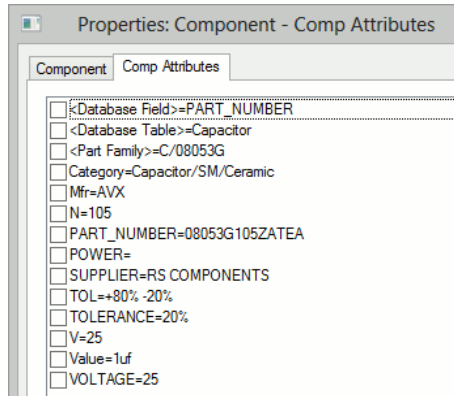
Properties: Component - Comp Attributes

Component

Comp Attributes

<Database Field>=PART_NUMBER
<Database Table>=Capacitor
<Part Family>=C/08053G
Category=Capacitor/SM/Ceramic
Mfr=AVX
N=105
PART_NUMBER=08053G105ZATEA
POWER=
SUPPLIER=RS COMPONENTS
TOL=+80% -20%
TOLERANCE=20%
V=25
Value=1uf
VOLTAGE=25